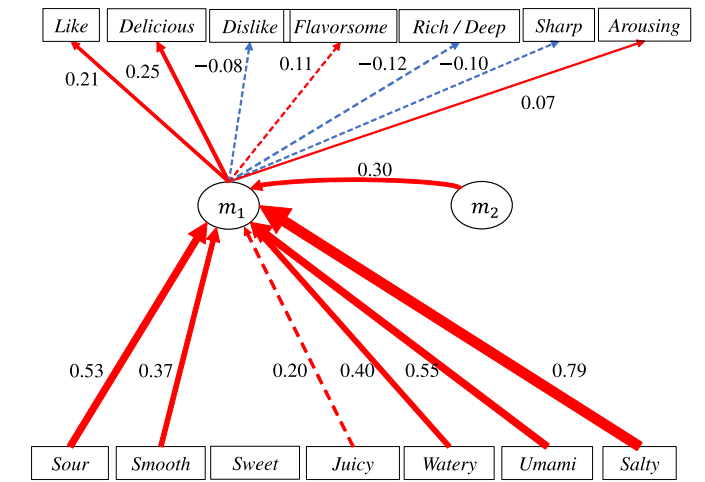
Like

Delicious

Dislike

Flavorsome

Rich / Deep

Sharp

Arousing

0.21

0.25

−0.08

0.11

−0.12

−0.10

0.07

0.30

$m_1$

$m_2$

0.53

0.37

0.20

0.40

0.55

0.79

Sour

Smooth

Sweet

Juicy

Watery

Umami

Salty